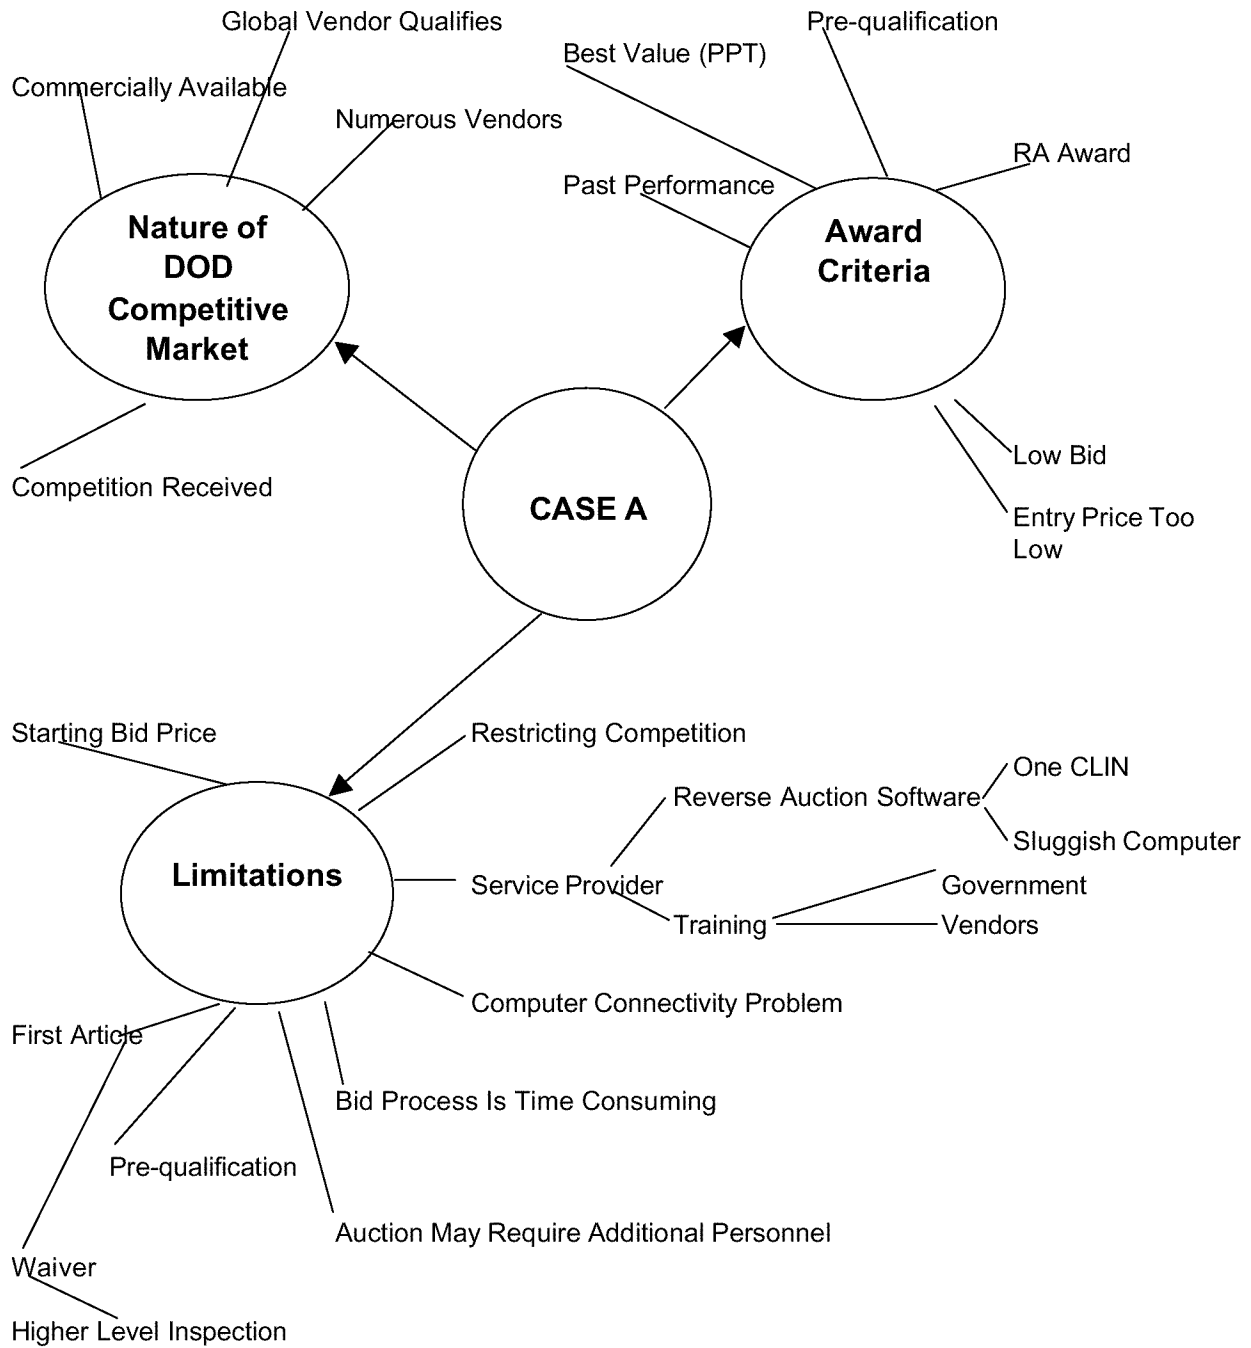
Global Vendor Qualifies

Commercially Available

Numerous Vendors

Nature of DOD Competitive Market

Competition Received

Pre-qualification

Best Value (PPT)

RA Award

Past Performance

Award Criteria

Low Bid

Entry Price Too Low

CASE A

Starting Bid Price

Restricting Competition

One CLIN

Reverse Auction Software

Sluggish Computer

Limitations

Service Provider

Government

Training

Vendors

Computer Connectivity Problem

First Article

Bid Process Is Time Consuming

Pre-qualification

Auction May Require Additional Personnel

Waiver

Higher Level Inspection